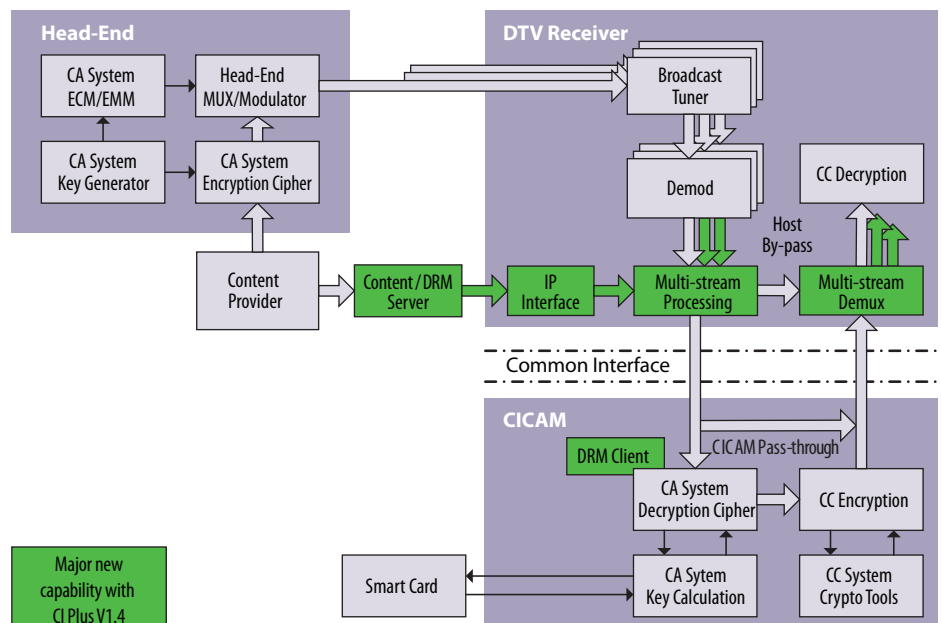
Head-End

CA System ECM/EMM

Head-End MUX/Modulator

CA System Key Generator

CA System Encryption Cipher

Content Provider

Content / DRM Server

DTV Receiver

Broadcast Tuner

Demod

CC Decryption

Host By-pass

IP Interface

Multi-stream Processing

Multi-stream Demux

Common Interface

CICAM

DRM Client

CICAM Pass-through

CA System Decryption Cipher

CC Encryption

Smart Card

CA Sytem Key Calculation

CC System Crypto Tools

Major new capability with CI Plus V1.4